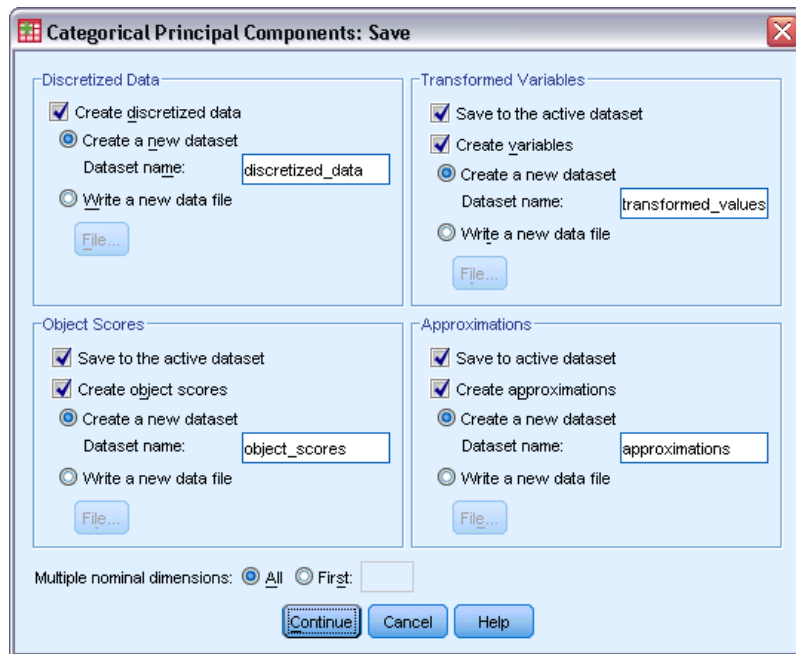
Categorical Principal Components: Save

Discretized Data
Create discretized data
Create a new dataset
Dataset name: discretized_data
Write a new data file
File...

Transformed Variables
Save to the active dataset
Create variables
Create a new dataset
Dataset name: transformed_values
Write a new data file
File...

Object Scores
Save to the active dataset
Create object scores
Create a new dataset
Dataset name: object_scores
Write a new data file
File...

Approximations
Save to active dataset
Create approximations
Create a new dataset
Dataset name: approximations
Write a new data file
File...

Multiple nominal dimensions: All First:

Continue Cancel Help